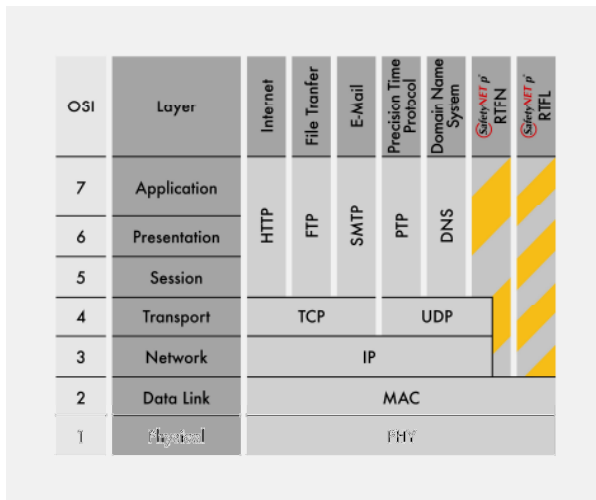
| OSI | Layer | Internet | File Tanfer | E-Mail | Precision Time Protocol | Domain Name Sysem | SafetyNET p RTFN | SafetyNET p RTFL |
|---|---|---|---|---|---|---|---|---|
| 7 | Application | HTTP | FTP | SMTP | PTP | DNS | | |
| 6 | Presentation | | | | | | | |
| 5 | Session | | | | | | | |
| 4 | Transport | TCP | | | UDP | | | |
| 3 | Network | IP | | | | | | |
| 2 | Data Link | MAC | | | | | | |
| 1 | Physical | PHY | | | | | | |